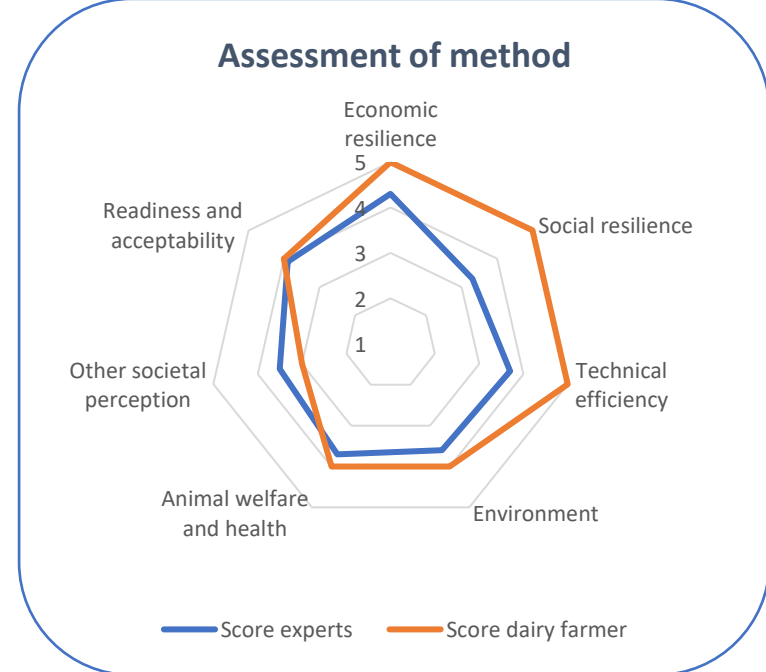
Assessment of method

Economic resilience

5

4

3

2

1

Social resilience

Technical efficiency

Environment

Animal welfare and health

Other societal perception

Readiness and acceptability

Score experts

Score dairy farmer